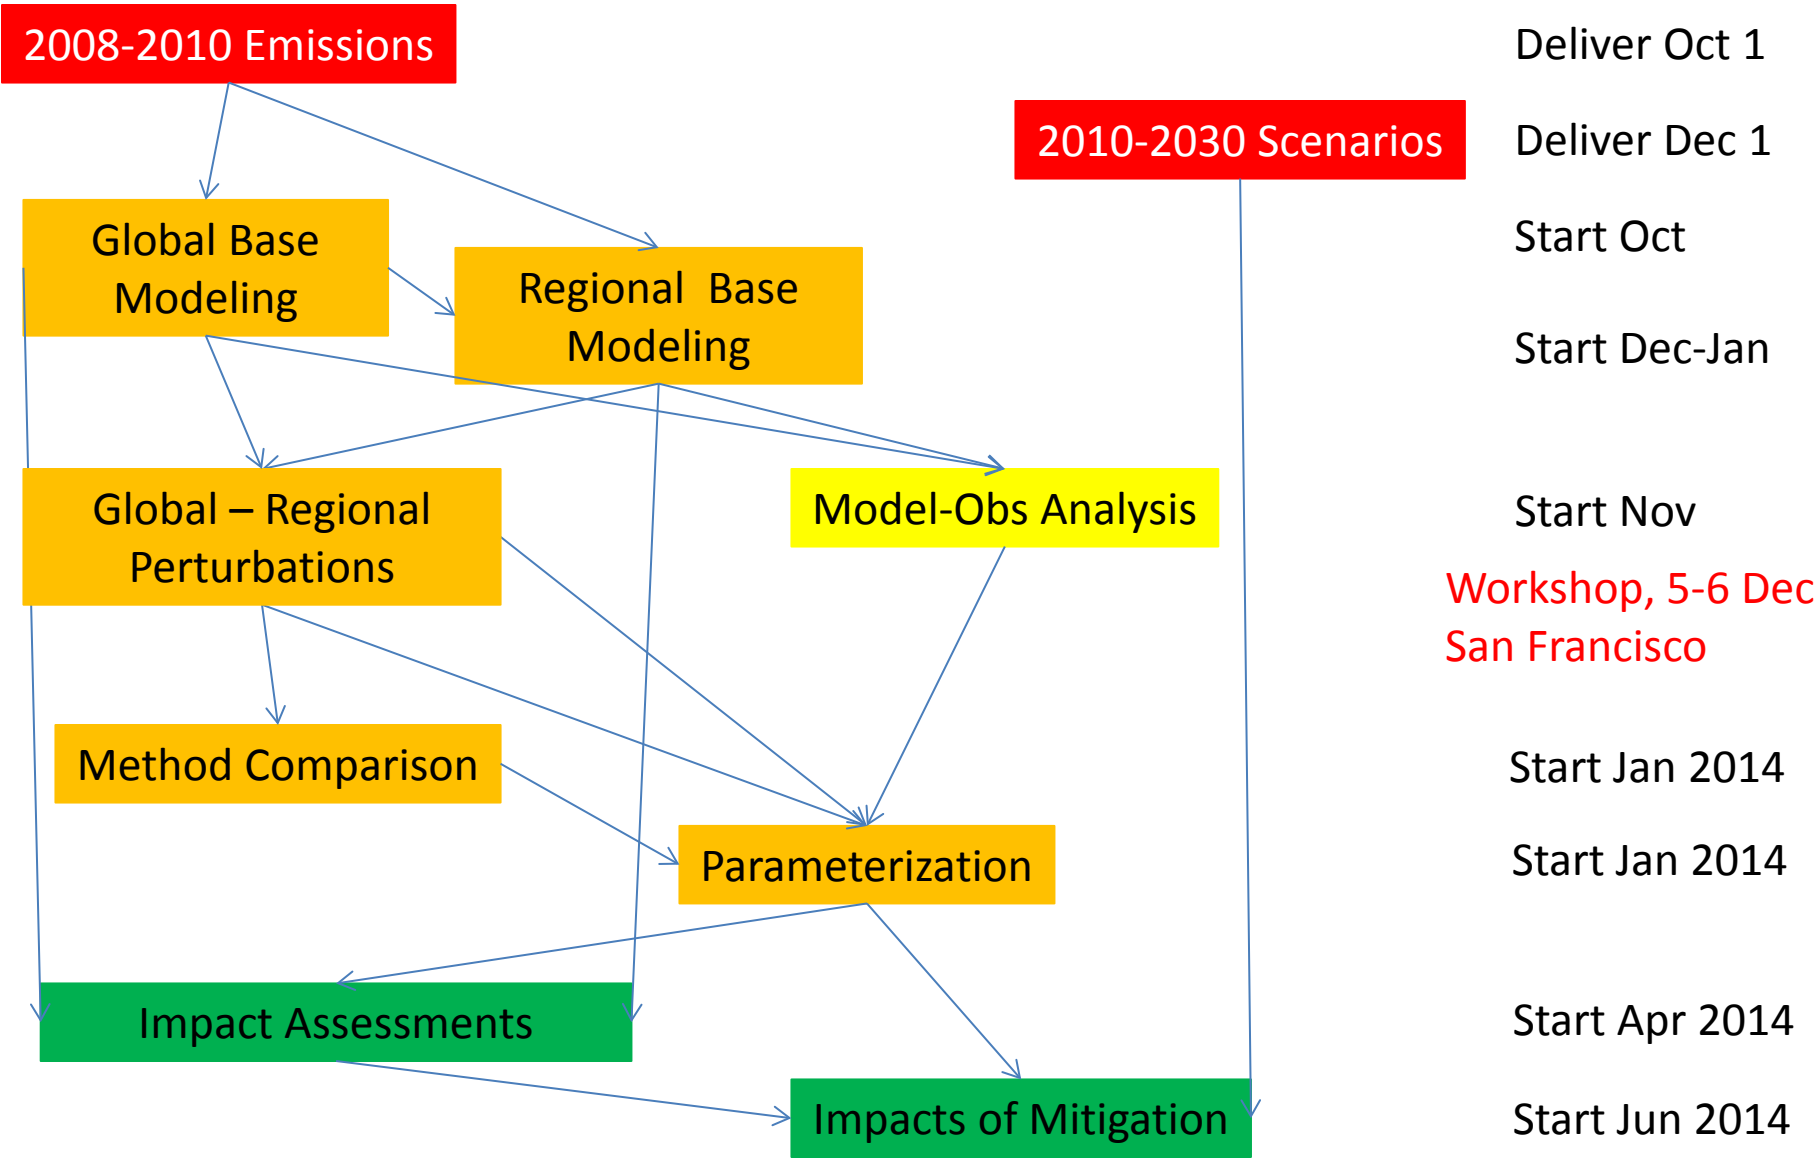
2008-2010 Emissions

Deliver Oct 1

2010-2030 Scenarios

Deliver Dec 1

Global Base Modeling

Start Oct

Regional Base Modeling

Start Dec-Jan

Global – Regional Perturbations

Model-Obs Analysis

Start Nov

Workshop, 5-6 Dec
San Francisco

Method Comparison

Start Jan 2014

Parameterization

Start Jan 2014

Impact Assessments

Start Apr 2014

Impacts of Mitigation

Start Jun 2014